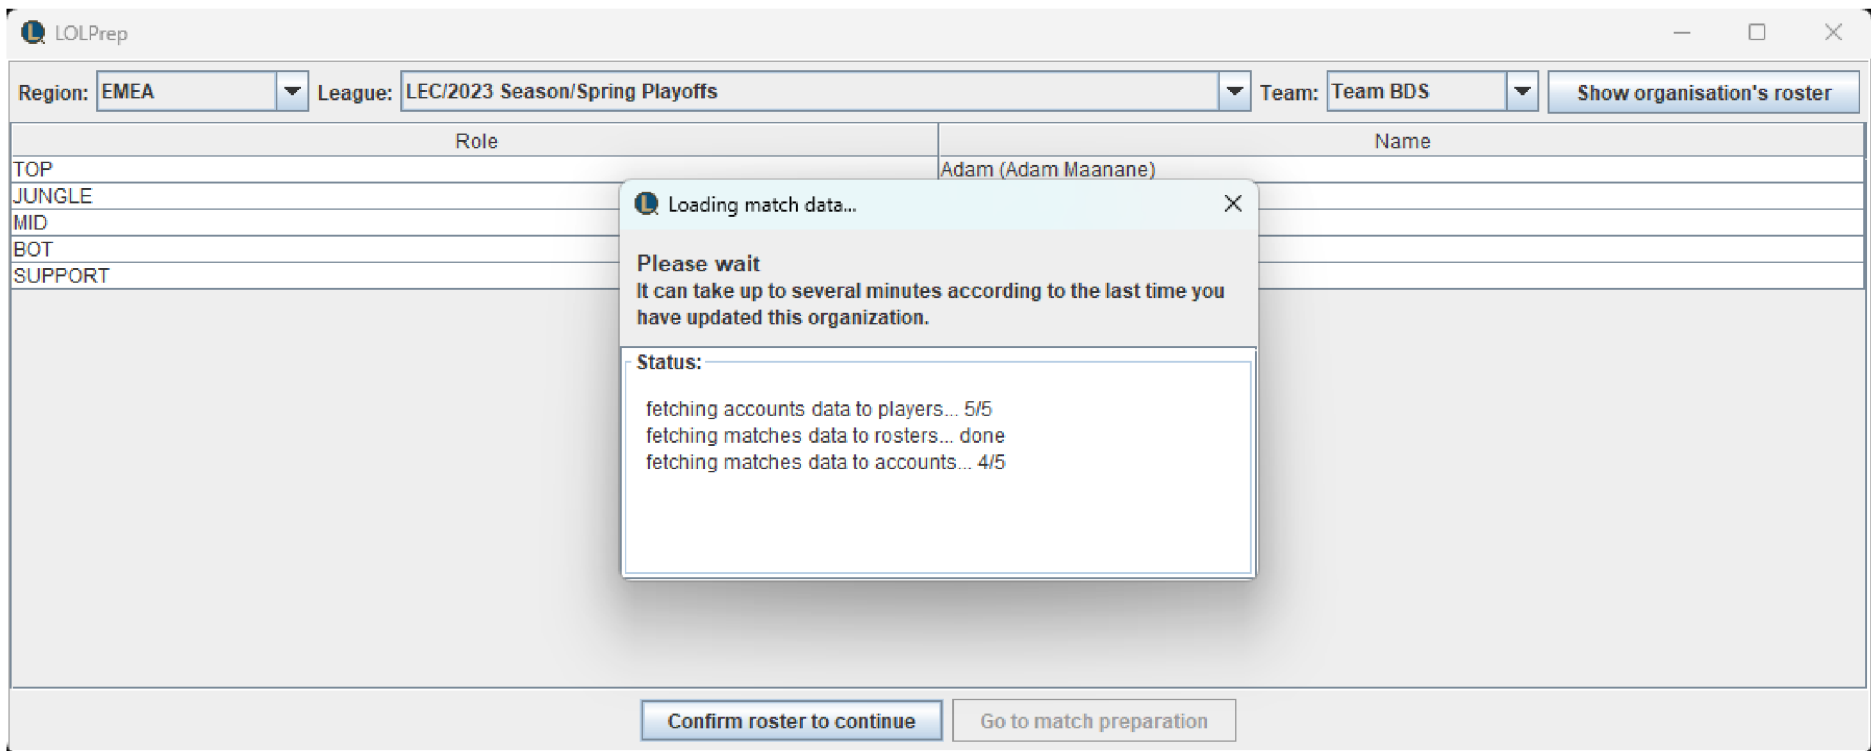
LOLPrep

Region: EMEA League: LEC/2023 Season/Spring Playoffs Team: Team BDS Show organisation's roster

| Role | Name |
|---|---|
| TOP | Adam (Adam Maanane) |
| JUNGLE | |
| MID | |
| BOT | |
| SUPPORT | |

Loading match data...

Please wait
It can take up to several minutes according to the last time you have updated this organization.

Status:

fetching accounts data to players... 5/5
fetching matches data to rosters... done
fetching matches data to accounts... 4/5

Confirm roster to continue Go to match preparation